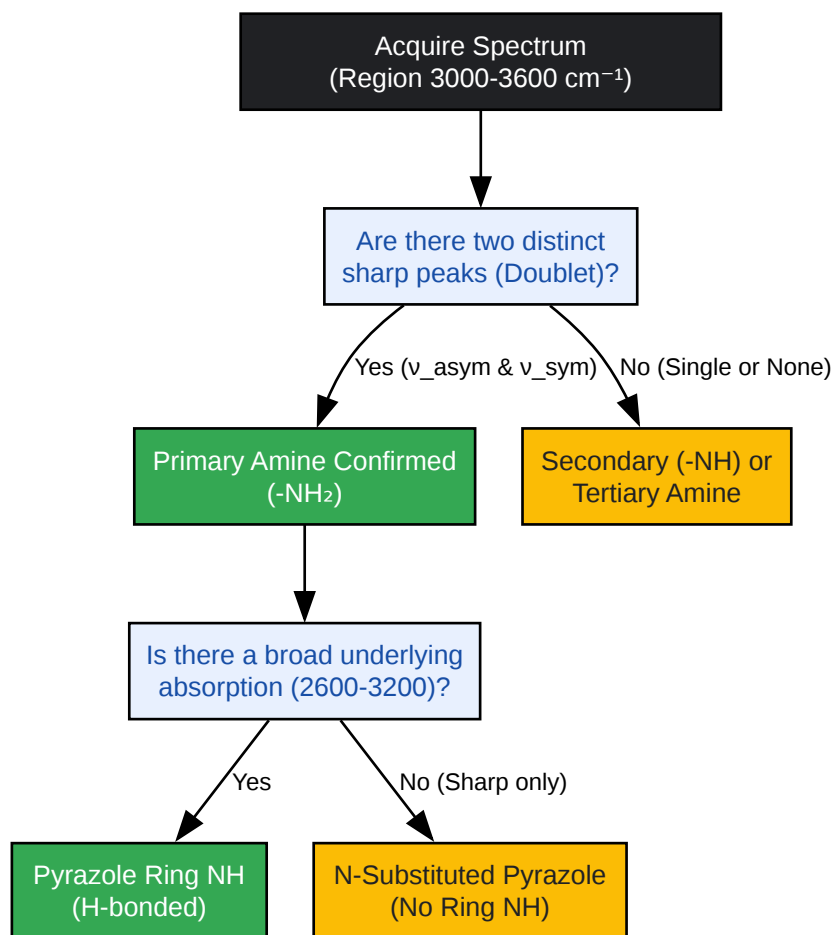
Acquire Spectrum
(Region 3000-3600 cm⁻¹)

Are there two distinct sharp peaks (Doublet)?

Yes (ν_asym & ν_sym)

No (Single or None)

Primary Amine Confirmed (-NH₂)

Secondary (-NH) or Tertiary Amine

Is there a broad underlying absorption (2600-3200)?

Yes

No (Sharp only)

Pyrazole Ring NH (H-bonded)

N-Substituted Pyrazole (No Ring NH)